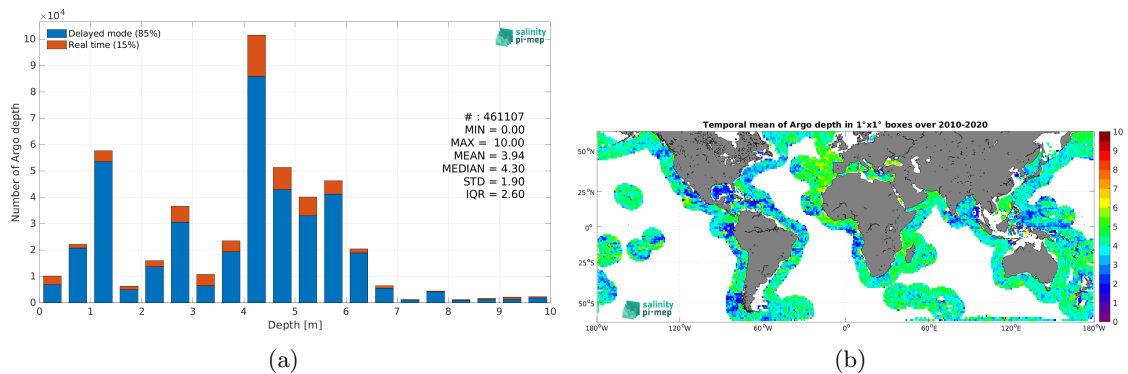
$\times10^4$

Delayed mode (85%)
Real time (15%)

salinity pi-mep

Number of Argo depth

# : 461107
MIN = 0.00
MAX = 10.00
MEAN = 3.94
MEDIAN = 4.30
STD = 1.90
IQR = 2.60

10 9 8 7 6 5 4 3 2 1 0

0 1 2 3 4 5 6 7 8 9 10

Depth [m]

(a)

Temporal mean of Argo depth in 1°x1° boxes over 2010-2020

50°N
25°N
0°
25°S
50°S

180°W 120°W 60°W 0° 60°E 120°E 180°W

10 9 8 7 6 5 4 3 2 1 0

salinity pi-mep

(b)